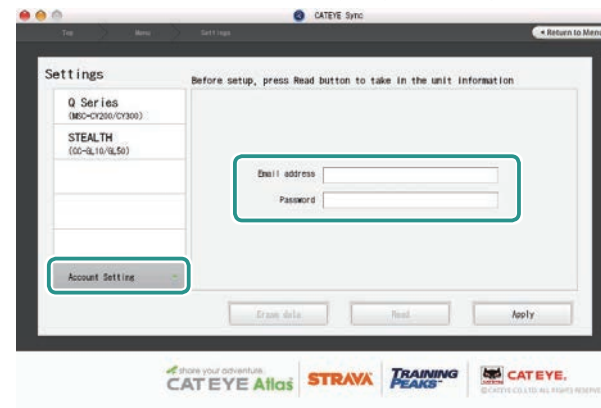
CATEYE Sync

Top Menu Settings

◂ Return to Menu

Settings

Before setup, press Read button to take in the unit information

Q Series
(MSC-CY200/CY300)

STEALTH
(CC-GL10/GL50)

Email address

Password

Account Setting

Erase data

Read

Apply

share your adventure.
CAT EYE Atlas

STRAVA

TRAINING PEAKS

CATEYE.
©CATEYE CO.,LTD. ALL RIGHTS RESERVED